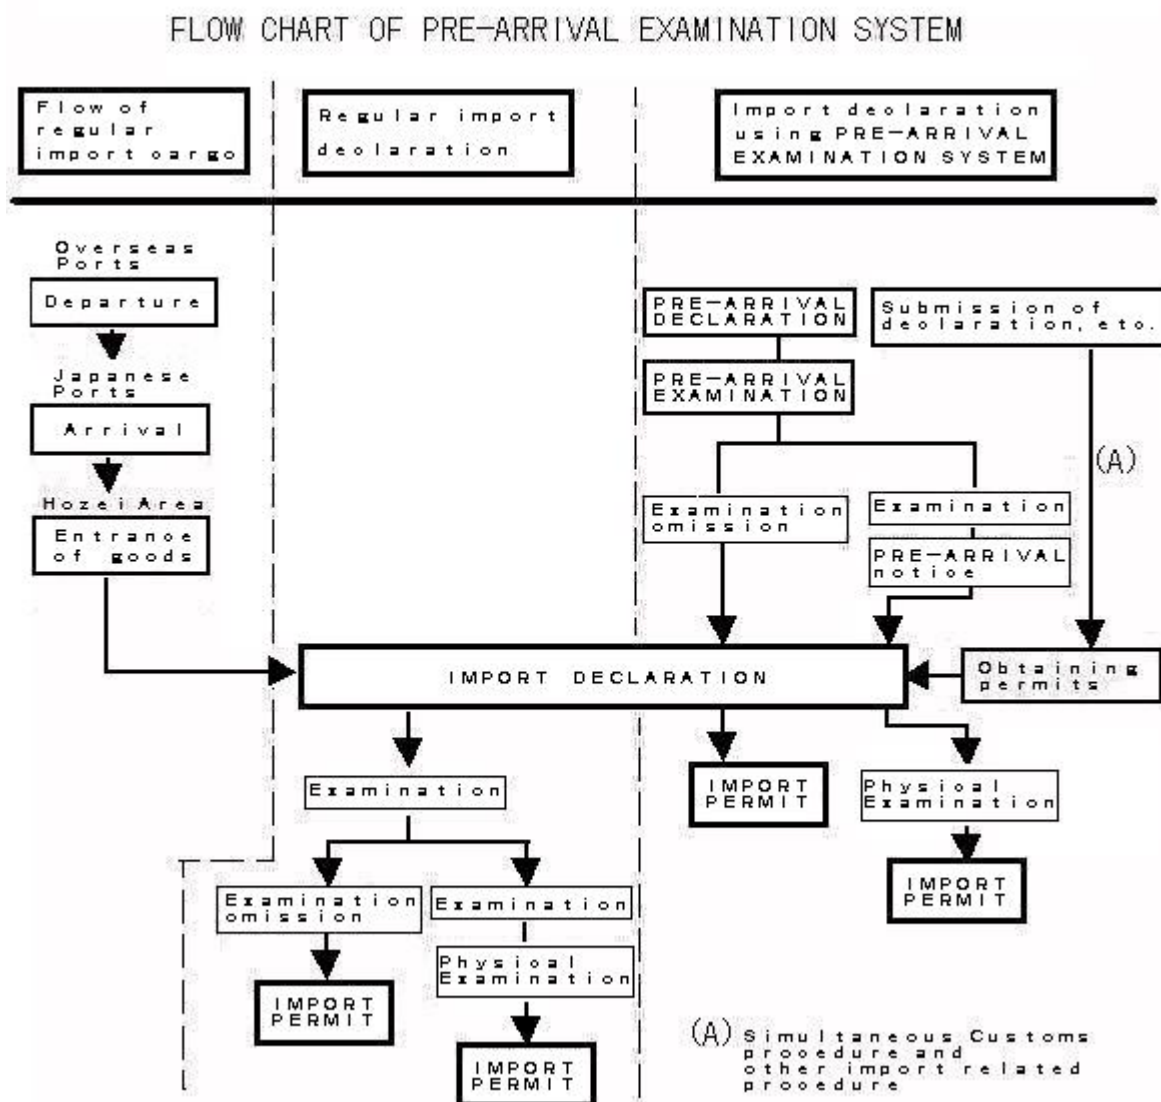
FLOW CHART OF PRE-ARRIVAL EXAMINATION SYSTEM

Flow of regular import cargo

Regular import declaration

Import declaration using PRE-ARRIVAL EXAMINATION SYSTEM

Overseas Ports

Departure

Japanese Ports

Arrival

Hozei Area

Entrance of goods

PRE-ARRIVAL DECLARATION

PRE-ARRIVAL EXAMINATION

Submission of declaration, etc.

(A)

Examination omission

Examination

PRE-ARRIVAL notice

IMPORT DECLARATION

Obtaining permits

Examination

IMPORT PERMIT

Physical Examination

IMPORT PERMIT

Examination omission

Examination

Physical Examination

IMPORT PERMIT

IMPORT PERMIT

(A) Simultaneous Customs procedure and other import related procedure